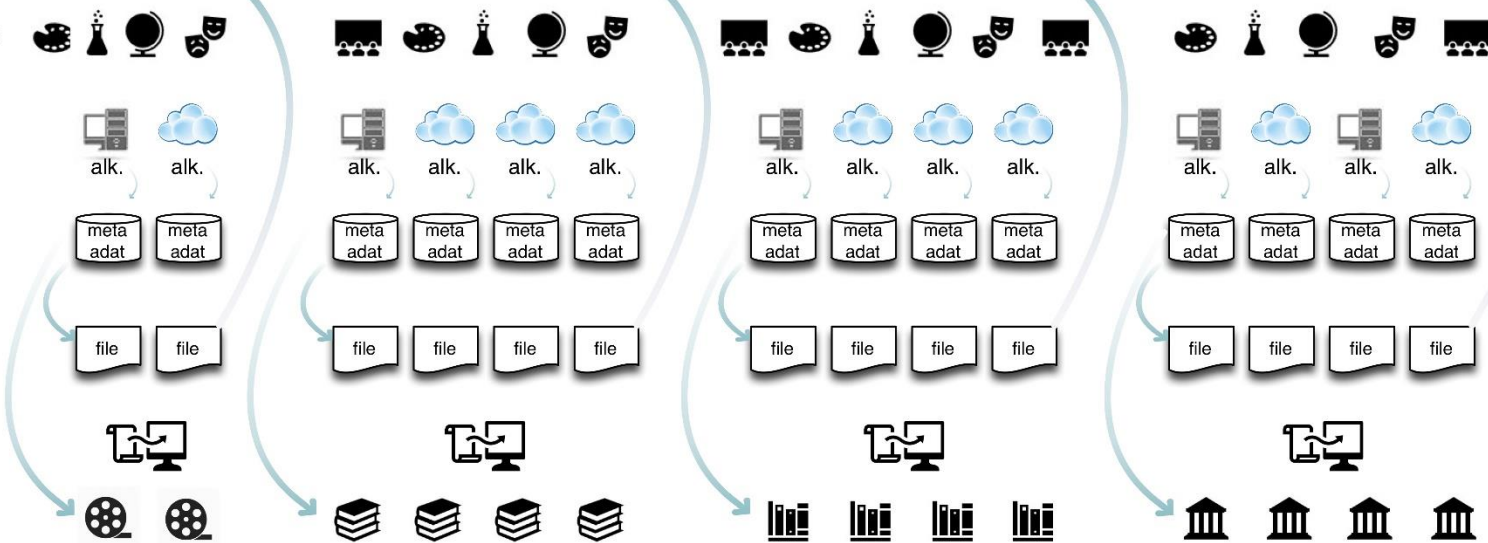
alk. alk.

meta adat meta adat

file file

alk. alk. alk. alk.

meta adat meta adat meta adat meta adat

file file file file

alk. alk. alk. alk.

meta adat meta adat meta adat meta adat

file file file file

alk. alk. alk. alk.

meta adat meta adat meta adat meta adat

file file file file